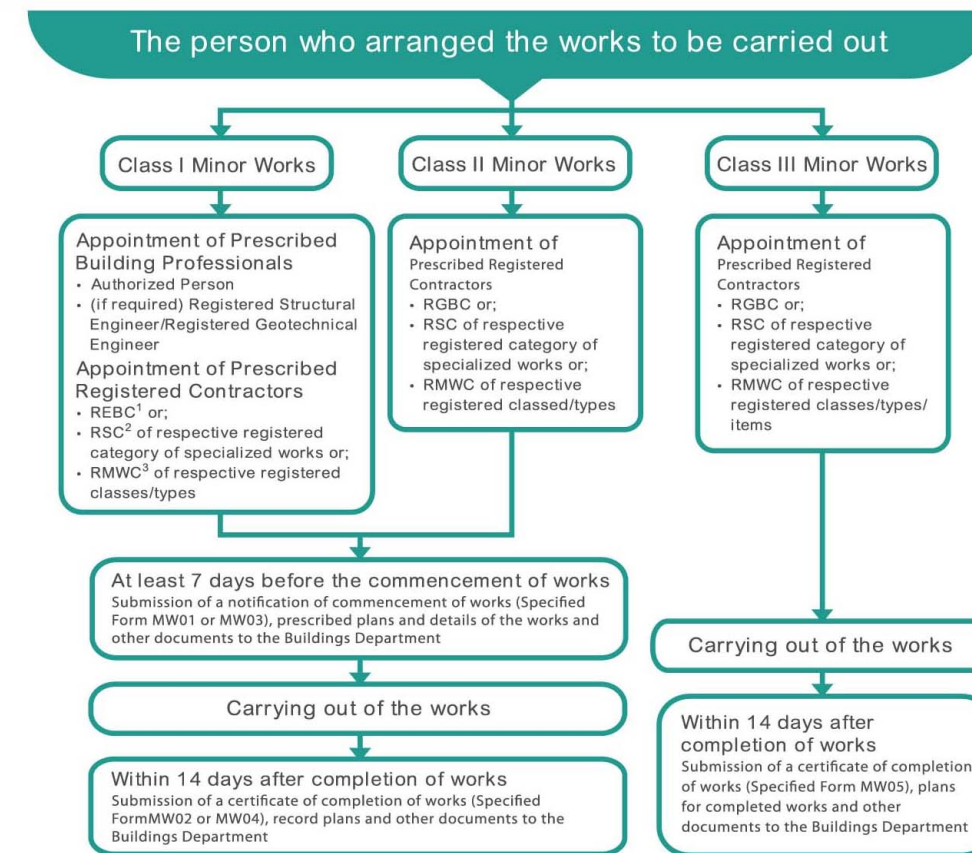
The person who arranged the works to be carried out

Class I Minor Works

Appointment of Prescribed Building Professionals
• Authorized Person
• (if required) Registered Structural Engineer/Registered Geotechnical Engineer

Appointment of Prescribed Registered Contractors
• REBC$^1$ or;
• RSC$^2$ of respective registered category of specialized works or;
• RMWC$^3$ of respective registered classes/types

Class II Minor Works

Appointment of Prescribed Registered Contractors
• RGBC or;
• RSC of respective registered category of specialized works or;
• RMWC of respective registered classed/types

Class III Minor Works

Appointment of Prescribed Registered Contractors
• RGBC or;
• RSC of respective registered category of specialized works or;
• RMWC of respective registered classes/types/items

At least 7 days before the commencement of works
Submission of a notification of commencement of works (Specified Form MW01 or MW03), prescribed plans and details of the works and other documents to the Buildings Department

Carrying out of the works

Within 14 days after completion of works
Submission of a certificate of completion of works (Specified FormMW02 or MW04), record plans and other documents to the Buildings Department

Carrying out of the works

Within 14 days after completion of works
Submission of a certificate of completion of works (Specified Form MW05), plans for completed works and other documents to the Buildings Department